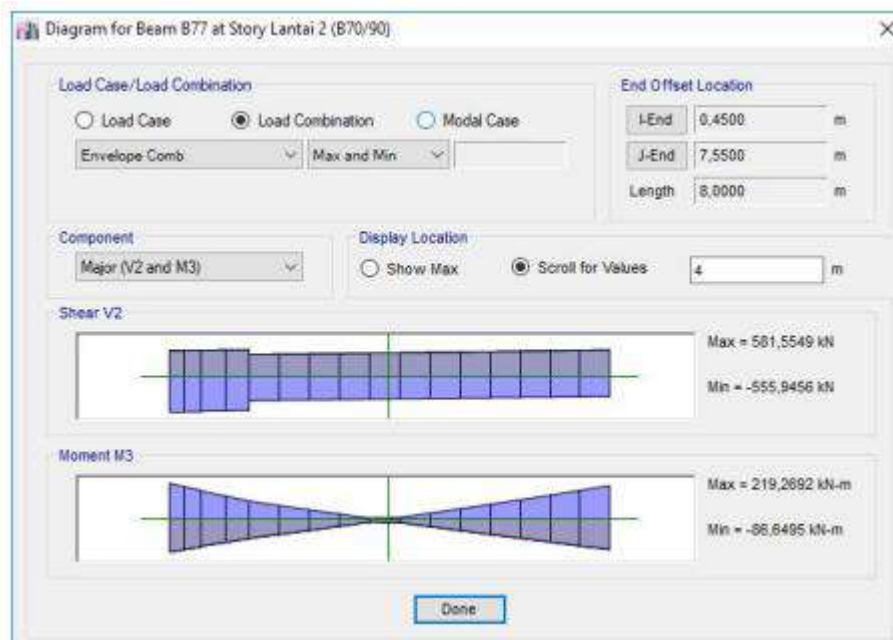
Diagram for Beam B77 at Story Lantai 2 (B70/90)

Load Case/Load Combination

Load Case

Load Combination

Modal Case

Envelope Comb

Max and Min

End Offset Location

I-End 0,4500 m

J-End 7,5500 m

Length 8,0000 m

Component

Major (V2 and M3)

Display Location

Show Max

Scroll for Values

4 m

Shear V2

Max = 581,5549 kN

Min = -555,9456 kN

Moment M3

Max = 219,2692 kN-m

Min = -86,6495 kN-m

Done